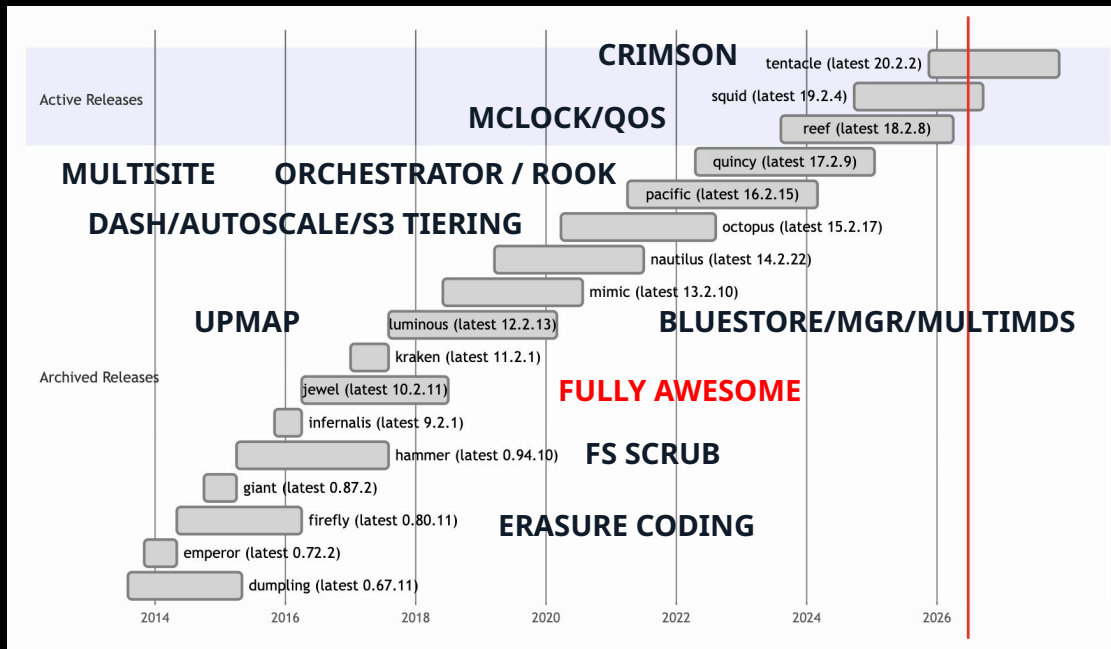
Active Releases

CRIMSON

tentacle (latest 20.2.2)

squid (latest 19.2.4)

MCLOCK/QOS

reef (latest 18.2.8)

quincy (latest 17.2.9)

MULTISITE

ORCHESTRATOR / ROOK

pacific (latest 16.2.15)

DASH/AUTOSCALE/S3 TIERING

octopus (latest 15.2.17)

nautilus (latest 14.2.22)

mimic (latest 13.2.10)

UPMAP

luminous (latest 12.2.13)

BLUESTORE/MGR/MULTIMDS

kraken (latest 11.2.1)

Archived Releases

jewel (latest 10.2.11)

FULLY AWESOME

infernalis (latest 9.2.1)

hammer (latest 0.94.10)

FS SCRUB

giant (latest 0.87.2)

firefly (latest 0.80.11)

ERASURE CODING

emperor (latest 0.72.2)

dumpling (latest 0.67.11)

2014 2016 2018 2020 2022 2024 2026